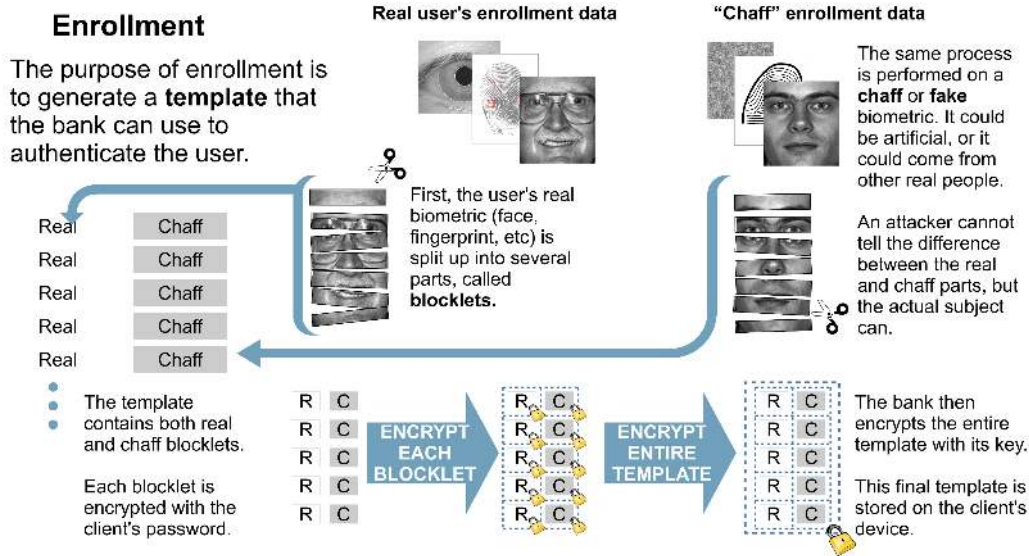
Enrollment

The purpose of enrollment is to generate a **template** that the bank can use to authenticate the user.

Real user's enrollment data

"Chaff" enrollment data

The same process is performed on a **chaff** or **fake** biometric. It could be artificial, or it could come from other real people.

First, the user's real biometric (face, fingerprint, etc) is split up into several parts, called **blocklets.**

An attacker cannot tell the difference between the real and chaff parts, but the actual subject can.

| Real | Chaff |
|---|---|
| Real | Chaff |
| Real | Chaff |
| Real | Chaff |
| Real | Chaff |

The template contains both real and chaff blocklets.

Each blocklet is encrypted with the client's password.

| R | C |
|---|---|
| R | C |
| R | C |
| R | C |
| R | C |

ENCRYPT EACH BLOCKLET

| R | C |
|---|---|
| R | C |
| R | C |
| R | C |
| R | C |

ENCRYPT ENTIRE TEMPLATE

| R | C |
|---|---|
| R | C |
| R | C |
| R | C |
| R | C |

The bank then encrypts the entire template with its key.

This final template is stored on the client's device.